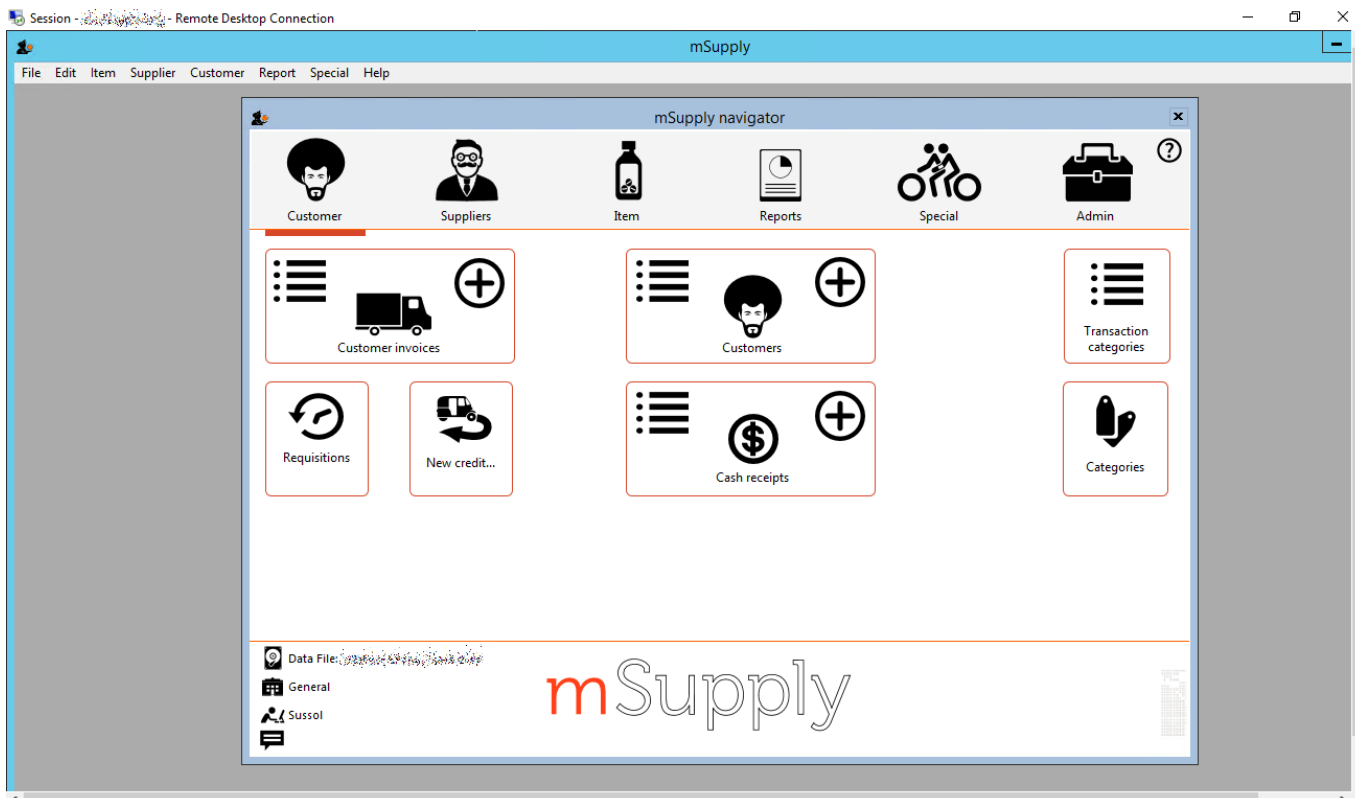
Session - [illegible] - Remote Desktop Connection

mSupply

File Edit Item Supplier Customer Report Special Help

mSupply navigator

Customer
Suppliers
Item
Reports
Special
Admin

Customer invoices

Customers

Transaction categories

Requisitions

New credit...

Cash receipts

Categories

Data File: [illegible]
General
Sussol

mSupply